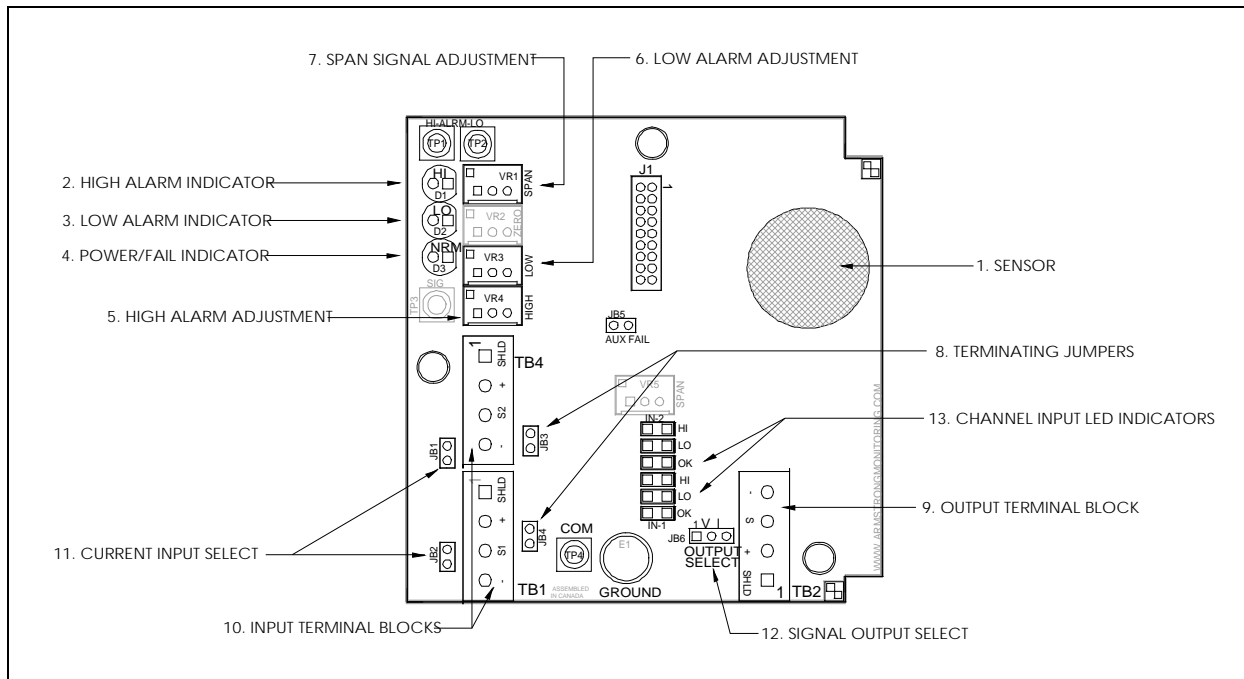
7. SPAN SIGNAL ADJUSTMENT
6. LOW ALARM ADJUSTMENT
HI-ALARM-LO
TP1
TP2
2. HIGH ALARM INDICATOR
HI
D1
VR1
SPAN
J1
3. LOW ALARM INDICATOR
LO
D2
VR2
ZERO
4. POWER/FAIL INDICATOR
NRM
D3
VR3
LOW
1. SENSOR
TP3
SIG
VR4
HIGH
5. HIGH ALARM ADJUSTMENT
JB5
AUX FAIL
8. TERMINATING JUMPERS
1
SHLD
TB4
+
S2
-
VR5
SPAN
JB3
IN-2
13. CHANNEL INPUT LED INDICATORS
HI
LO
OK
HI
LO
OK
IN-1
JB1
SHLD
+
S1
-
JB4
COM
TP4
E1
JB6
1 V I
OUTPUT SELECT
-
S
+
SHLD
9. OUTPUT TERMINAL BLOCK
WWW.ARMSTRONGMONITORING.COM
11. CURRENT INPUT SELECT
JB2
TB1
ASSEMBLED IN CANADA
GROUND
1
TB2
10. INPUT TERMINAL BLOCKS
12. SIGNAL OUTPUT SELECT